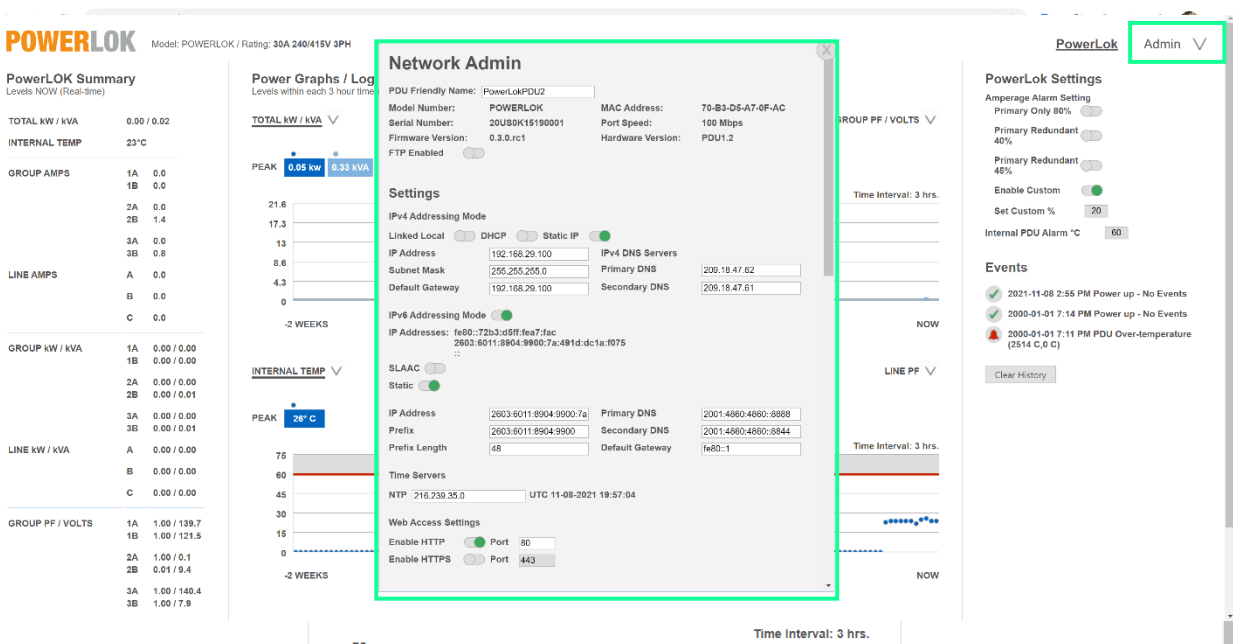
POWERLOK Model: POWERLOK / Rating: 30A 240/415V 3PH

PowerLok Admin

PowerLOK Summary
Levels NOW (Real-time)

| TOTAL kW / kVA | | 0.00 / 0.02 |
|---|---|---|
| INTERNAL TEMP | | 23°C |
| GROUP AMPS | 1A | 0.0 |
| | 1B | 0.0 |
| | 2A | 0.0 |
| | 2B | 1.4 |
| | 3A | 0.0 |
| | 3B | 0.8 |
| LINE AMPS | A | 0.0 |
| | B | 0.0 |
| | C | 0.0 |
| GROUP kW / kVA | 1A | 0.00 / 0.00 |
| | 1B | 0.00 / 0.00 |
| | 2A | 0.00 / 0.00 |
| | 2B | 0.00 / 0.01 |
| | 3A | 0.00 / 0.00 |
| | 3B | 0.00 / 0.01 |
| LINE kW / kVA | A | 0.00 / 0.00 |
| | B | 0.00 / 0.00 |
| | C | 0.00 / 0.00 |
| GROUP PF / VOLTS | 1A | 1.00 / 139.7 |
| | 1B | 1.00 / 121.5 |
| | 2A | 1.00 / 0.1 |
| | 2B | 0.01 / 9.4 |
| | 3A | 1.00 / 140.4 |
| | 3B | 1.00 / 7.9 |

Power Graphs / Log
Levels within each 3 hour time

TOTAL kW / kVA
PEAK 0.05 kw 0.33 kVA
21.6
17.3
13
8.6
4.3
0
-2 WEEKS

GROUP PF / VOLTS
Time Interval: 3 hrs.
NOW

INTERNAL TEMP
PEAK 26° C
75
60
45
30
15
0
-2 WEEKS

LINE PF
Time Interval: 3 hrs.
NOW

Time Interval: 3 hrs.

Network Admin

PDU Friendly Name: PowerLokPDU2
Model Number: POWERLOK
Serial Number: 20US0K15190001
Firmware Version: 0.3.0.rc1
FTP Enabled
MAC Address: 70-B3-D5-A7-0F-AC
Port Speed: 100 Mbps
Hardware Version: PDU1.2

Settings
IPv4 Addressing Mode
Linked Local DHCP Static IP
IP Address 192.168.29.100
Subnet Mask 255.255.255.0
Default Gateway 192.168.29.100
IPv4 DNS Servers
Primary DNS 209.18.47.62
Secondary DNS 209.18.47.61

IPv6 Addressing Mode
IP Addresses: fe80::72b3:d5ff:fea7:fac
2603:6011:8904:9900:7a:491d:dc1a:f075
::
SLAAC
Static

IP Address 2603:6011:8904:9900:7a
Prefix 2603:6011:8904:9900
Prefix Length 48
Primary DNS 2001:4860:4860::8888
Secondary DNS 2001:4860:4860::8844
Default Gateway fe80::1

Time Servers
NTP 216.239.35.0 UTC 11-08-2021 19:57:04

Web Access Settings
Enable HTTP Port 80
Enable HTTPS Port 443

PowerLok Settings
Amperage Alarm Setting
Primary Only 80%
Primary Redundant 40%
Primary Redundant 45%
Enable Custom
Set Custom % 20
Internal PDU Alarm °C 60

Events
2021-11-08 2:55 PM Power up - No Events
2000-01-01 7:14 PM Power up - No Events
2000-01-01 7:11 PM PDU Over-temperature (2514 C,0 C)
Clear History